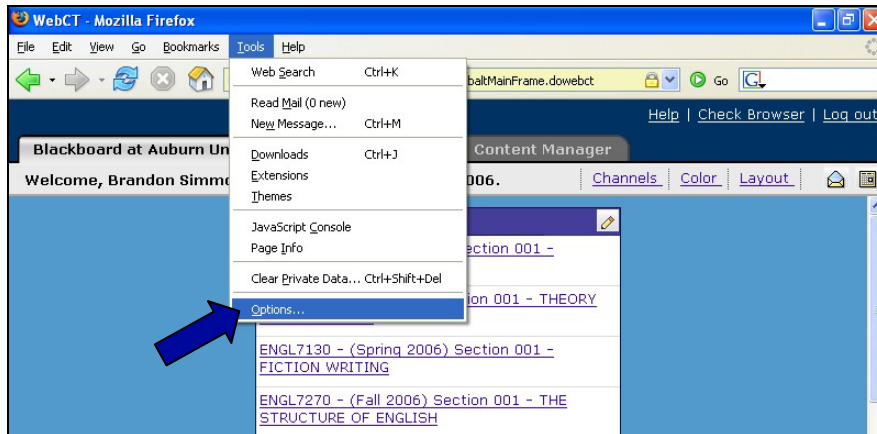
WebCT - Mozilla Firefox

File Edit View Go Bookmarks Tools Help

baltMainFrame.dowebct Go

Help | Check Browser | Log out

Blackboard at Auburn Un

Content Manager

Welcome, Brandon Simmo

006.

Channels Color Layout

Web Search Ctrl+K

Read Mail (0 new)
New Message... Ctrl+M

Downloads Ctrl+J
Extensions
Themes

JavaScript Console
Page Info

Clear Private Data... Ctrl+Shift+Del

Options...

ection 001 -

ion 001 - THEORY

ENGL7130 - (Spring 2006) Section 001 - FICTION WRITING

ENGL7270 - (Fall 2006) Section 001 - THE STRUCTURE OF ENGLISH